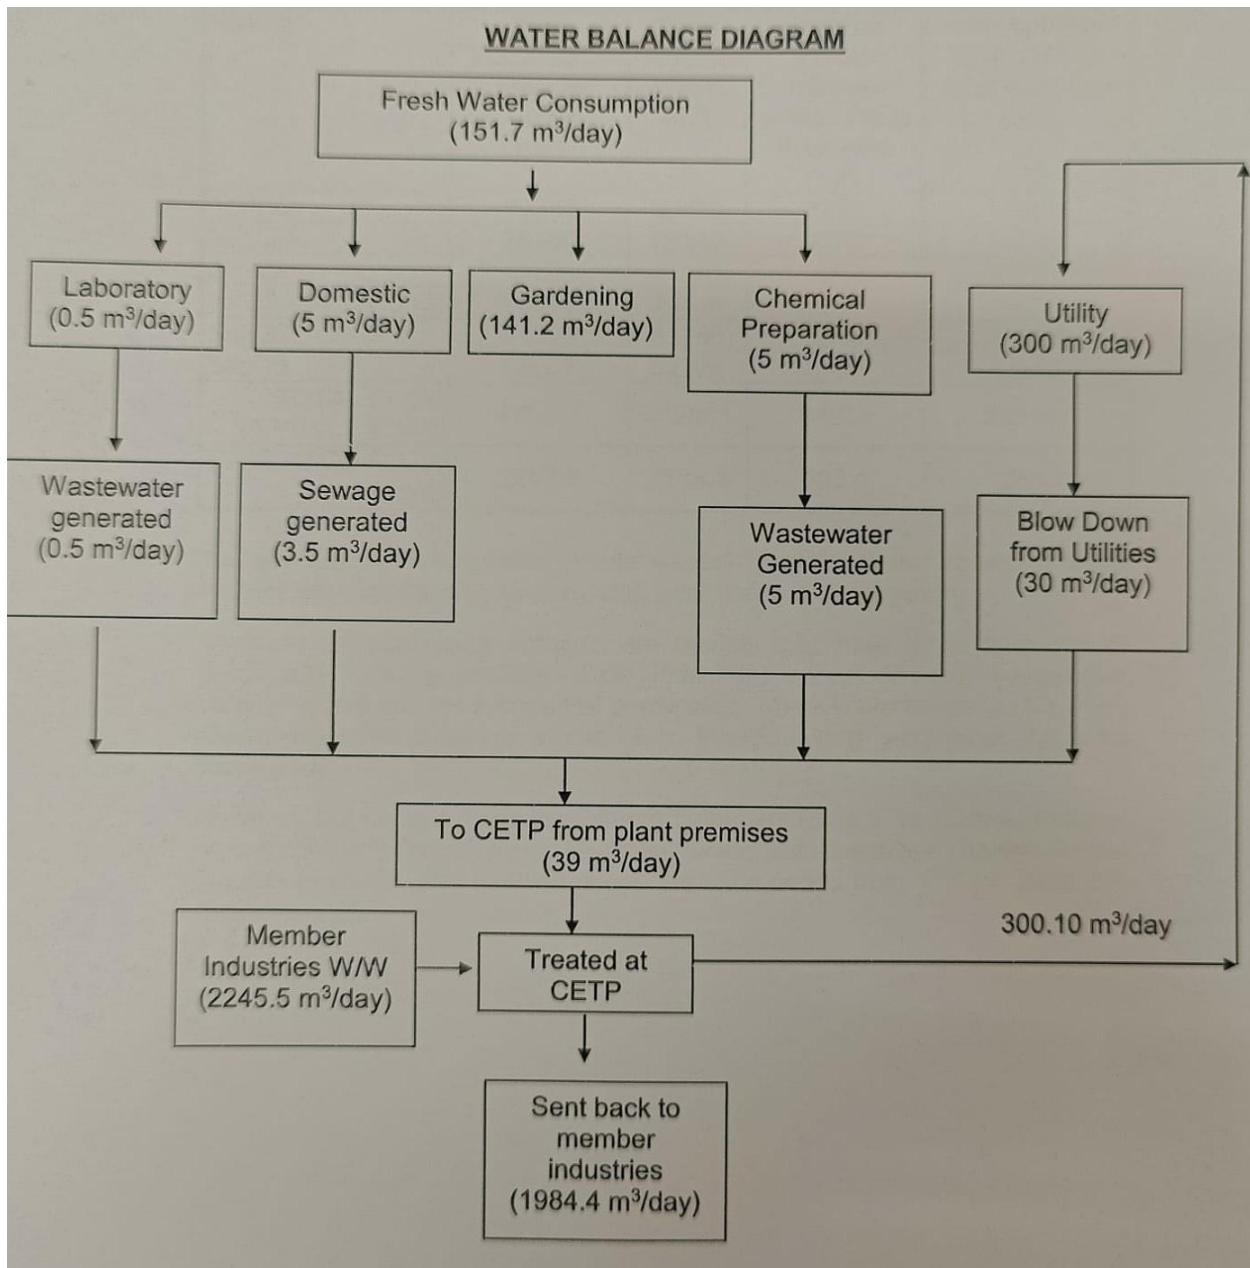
WATER BALANCE DIAGRAM

Fresh Water Consumption
(151.7 m$^3$/day)

Laboratory
(0.5 m$^3$/day)

Domestic
(5 m$^3$/day)

Gardening
(141.2 m$^3$/day)

Chemical
Preparation
(5 m$^3$/day)

Utility
(300 m$^3$/day)

Wastewater
generated
(0.5 m$^3$/day)

Sewage
generated
(3.5 m$^3$/day)

Wastewater
Generated
(5 m$^3$/day)

Blow Down
from Utilities
(30 m$^3$/day)

To CETP from plant premises
(39 m$^3$/day)

Member
Industries W/W
(2245.5 m$^3$/day)

Treated at
CETP

300.10 m$^3$/day

Sent back to
member
industries
(1984.4 m$^3$/day)